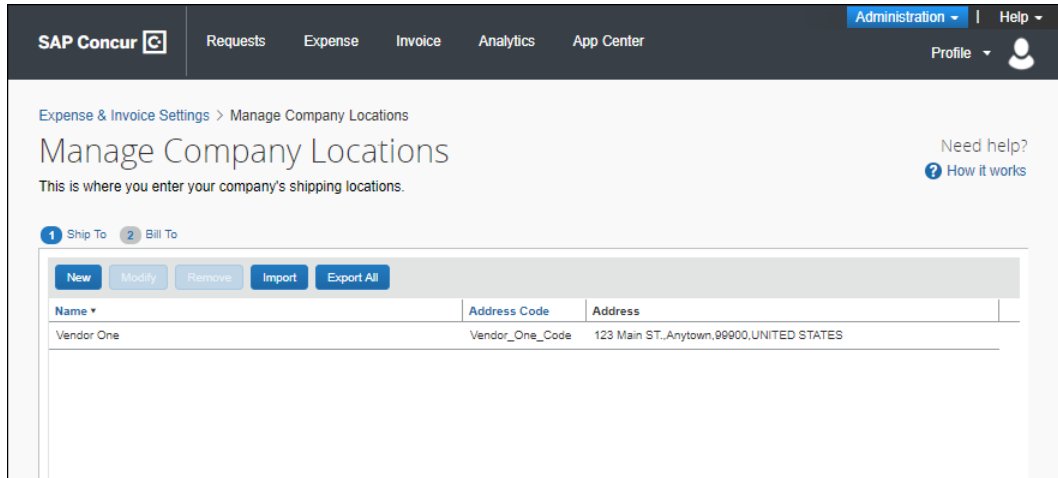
SAP Concur

Requests Expense Invoice Analytics App Center

Administration ▾ | Help ▾

Profile ▾

Expense & Invoice Settings > Manage Company Locations

Manage Company Locations

This is where you enter your company's shipping locations.

Need help?

How it works

1 Ship To 2 Bill To

New Modify Remove Import Export All

| Name ▾ | Address Code | Address |
|---|---|---|
| Vendor One | Vendor_One_Code | 123 Main ST.,Anytown,99900,UNITED STATES |